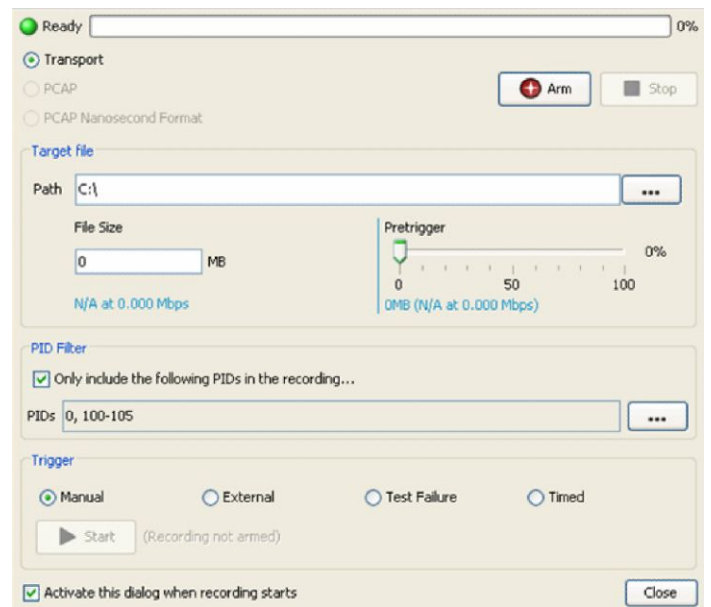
Ready
0%

Transport
PCAP
PCAP Nanosecond Format

Arm
Stop

Target file

Path C:\
...

File Size
0
MB
N/A at 0.000 Mbps

Pretrigger
0%
0
50
100
0MB (N/A at 0.000 Mbps)

PID Filter

Only include the following PIDs in the recording...

PIDs 0, 100-105
...

Trigger

Manual
External
Test Failure
Timed

Start
(Recording not armed)

Activate this dialog when recording starts
Close